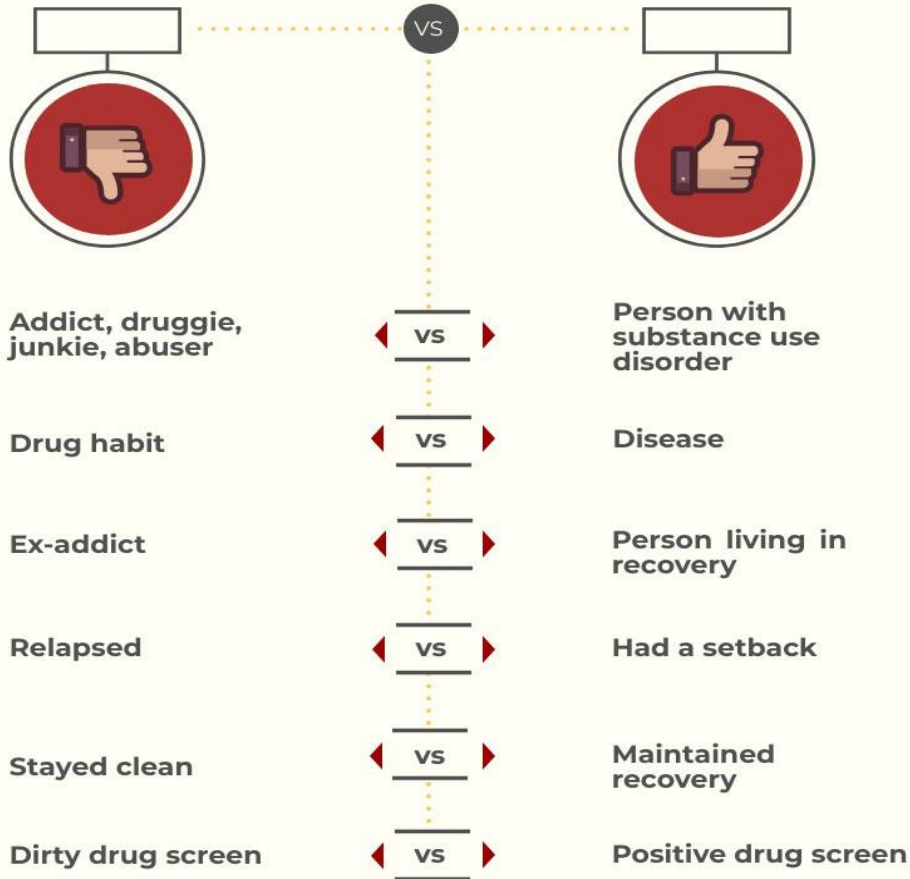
VS

Addict, druggie, junkie, abuser
VS
Person with substance use disorder

Drug habit
VS
Disease

Ex-addict
VS
Person living in recovery

Relapsed
VS
Had a setback

Stayed clean
VS
Maintained recovery

Dirty drug screen
VS
Positive drug screen